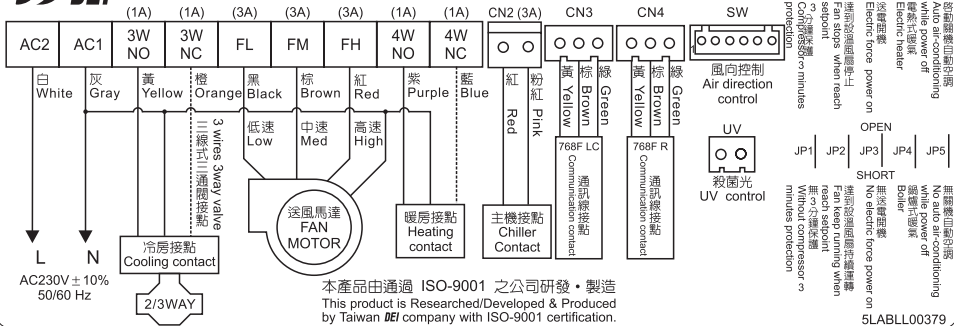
(1A) (1A) (3A) (3A) (3A) (1A) (1A) CN2 (3A) CN3 CN4 SW

AC2 AC1 3W NO 3W NC FL FM FH 4W NO 4W NC

白 White 灰 Gray 黃 Yellow 橙 Orange 黑 Black 棕 Brown 紅 Red 紫 Purple 藍 Blue

紅 Red 粉紅 Pink

黃 Yellow 棕 Brown 綠 Green 黃 Yellow 棕 Brown 綠 Green

風向控制 Air direction control

3 wires 3way valve 三線式三通閥接點

低速 Low 中速 Med 高速 High

送風馬達 FAN MOTOR

暖房接點 Heating contact

主機接點 Chiller Contact

768F LC 通訊線接點 Communication contact

768F R 通訊線接點 Communication contact

UV 殺菌光 UV control

L N

AC230V ± 10% 50/60 Hz

冷房接點 Cooling contact

2/3WAY

本產品由通過 ISO-9001 之公司研發・製造
This product is Researched/Developed & Produced by Taiwan DEI company with ISO-9001 certification.

OPEN
JP1 JP2 JP3 JP4 JP5
SHORT

啟動關機自動記憶 Auto air-conditioning while power off
電熱器裝置 Electric heater
送電開機 Electric force power on
達到設定溫度風扇停止 Fan stops when reach setpoint
壓縮機3分鐘保護 Compressor 3 minutes protection

無關機自動記憶 No auto air-conditioning while power off
鍋爐裝置 Boiler
無送電開機 No electric force power on
達到設定溫度風扇持續運轉 Fan keep running when reach setpoint
無3分鐘保護 Without compressor 3 minutes protection

5LABLL00379